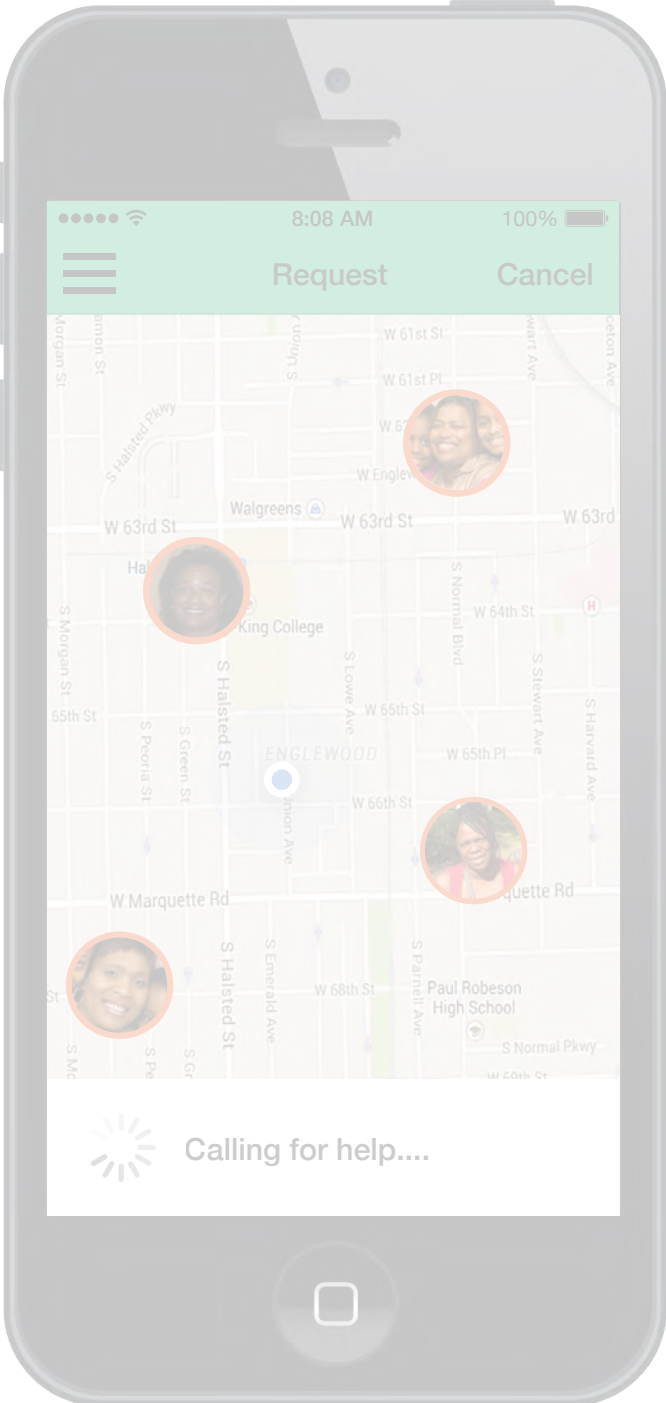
8:08 AM
100%

Request
Cancel

W 61st St
W 61st Pl
S Union
Morgan St
Lamon St
S Halsted Pkwy
W 6
W Englew
Walgreens
W 63rd St
W 63rd St
W 63rd
Hal
King College
S Normal Blvd
W 64th St
S Morgan St
S Lowe Ave
S Stewart Ave
S Harvard Ave
65th St
S Halsted St
W 65th St
S Peoria St
S Green St
ENGLEWOOD
W 65th Pl
W 66th St
Union Ave
W Marquette Rd
uette Rd
S Halsted St
S Emerald Ave
S Parnell Ave
W 68th St
Paul Robeson High School
S Normal Pkwy
W 69th St
St
S Mc
S Pe
S Gr

Calling for help....